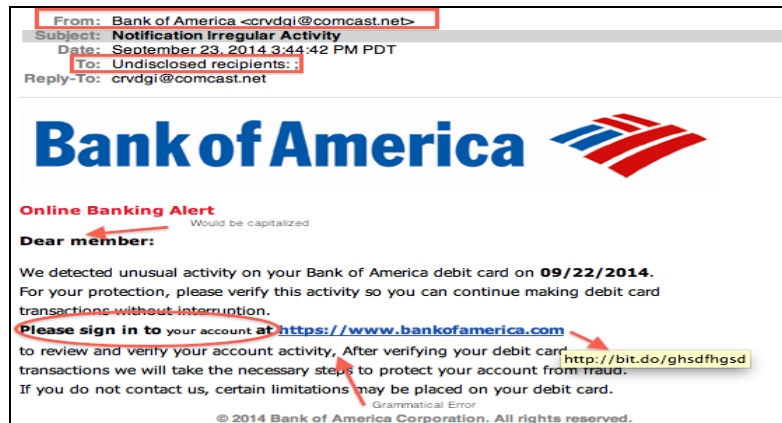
From: Bank of America <crvdgi@comcast.net>
Subject: Notification Irregular Activity
Date: September 23, 2014 3:44:42 PM PDT
To: Undisclosed recipients: ;
Reply-To: crvdgi@comcast.net

Bank of America

Online Banking Alert
Would be capitalized
Dear member:

We detected unusual activity on your Bank of America debit card on 09/22/2014. For your protection, please verify this activity so you can continue making debit card transactions without interruption.
Please sign in to your account at https://www.bankofamerica.com to review and verify your account activity, After verifying your debit card transactions we will take the necessary steps to protect your account from fraud.
If you do not contact us, certain limitations may be placed on your debit card.

http://bit.do/ghsdfhgsd

Grammatical Error

© 2014 Bank of America Corporation. All rights reserved.